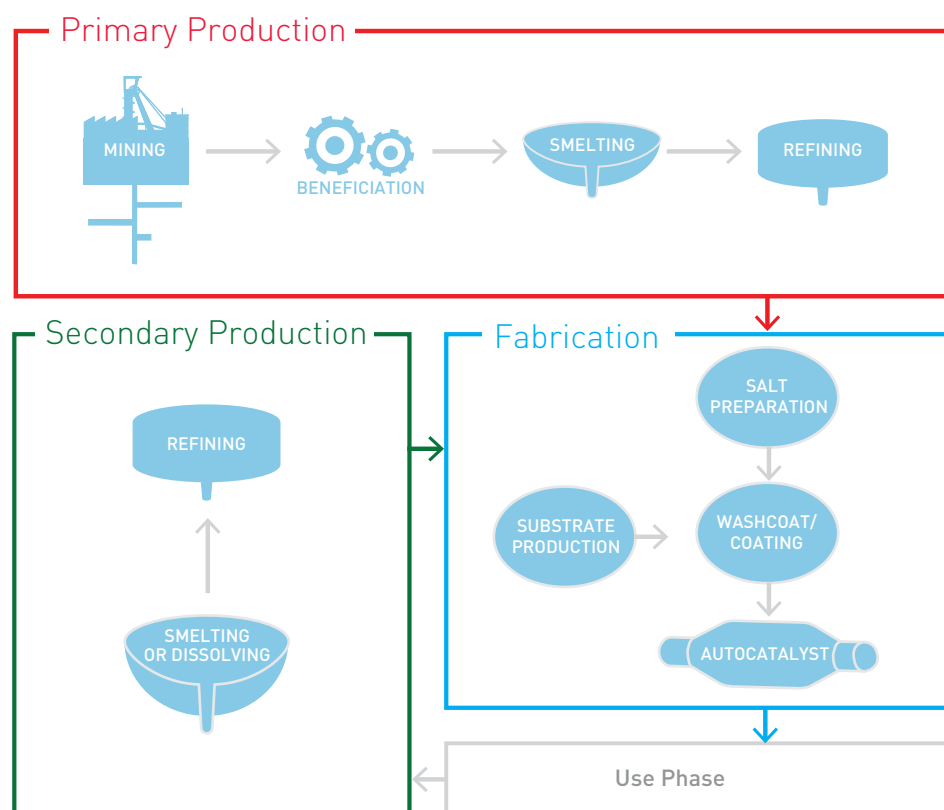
Primary Production

MINING

BENEFICIATION

SMELTING

REFINING

Secondary Production

REFINING

SMELTING OR DISSOLVING

Fabrication

SALT PREPARATION

SUBSTRATE PRODUCTION

WASHCOAT/ COATING

AUTOCATALYST

Use Phase